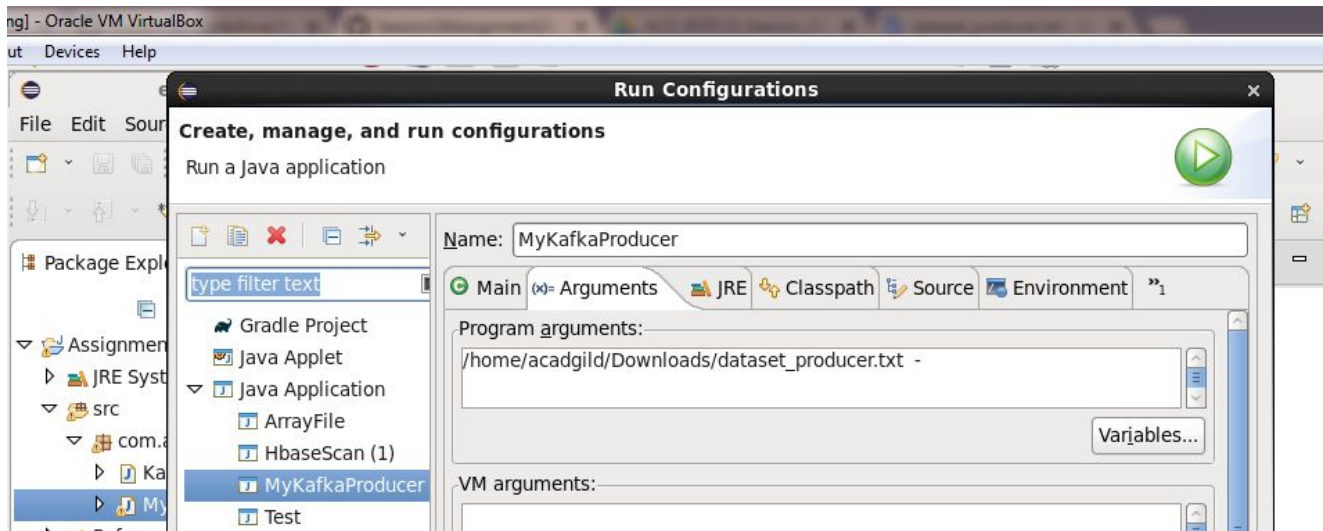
ng] - Oracle VM VirtualBox
ut Devices Help
File Edit Sour
Package Expl
Assignmen
JRE Syst
src
com.a
Ka
My

Run Configurations
Create, manage, and run configurations
Run a Java application

type filter text
Gradle Project
Java Applet
Java Application
ArrayFile
HbaseScan (1)
MyKafkaProducer
Test

Name: MyKafkaProducer
Main
(x)= Arguments
JRE
Classpath
Source
Environment
»1
Program arguments:
/home/acadgild/Downloads/dataset_producer.txt -
Variables...
VM arguments: